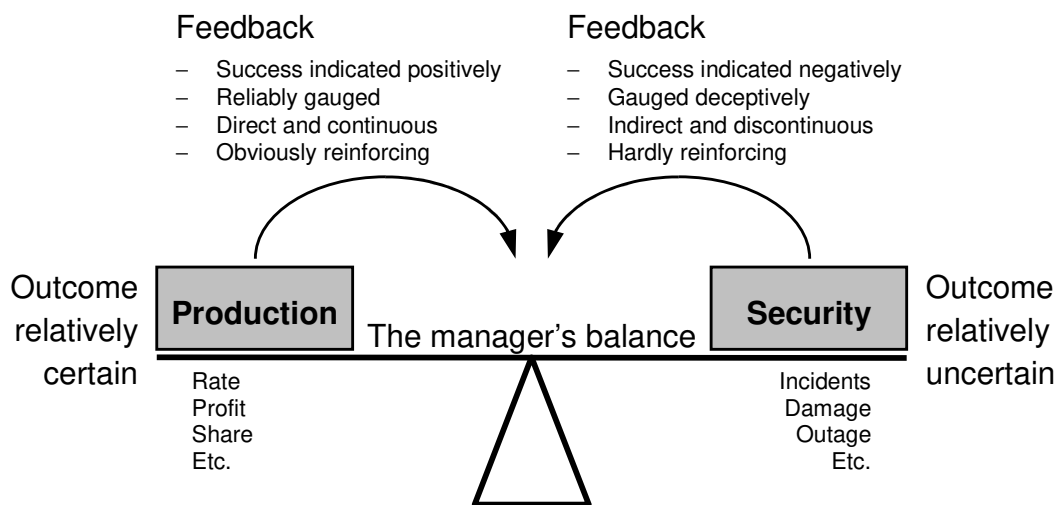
Feedback

– Success indicated positively
– Reliably gauged
– Direct and continuous
– Obviously reinforcing

Feedback

– Success indicated negatively
– Gauged deceptively
– Indirect and discontinuous
– Hardly reinforcing

Outcome relatively certain

Production

The manager's balance

Security

Outcome relatively uncertain

Rate
Profit
Share
Etc.

Incidents
Damage
Outage
Etc.